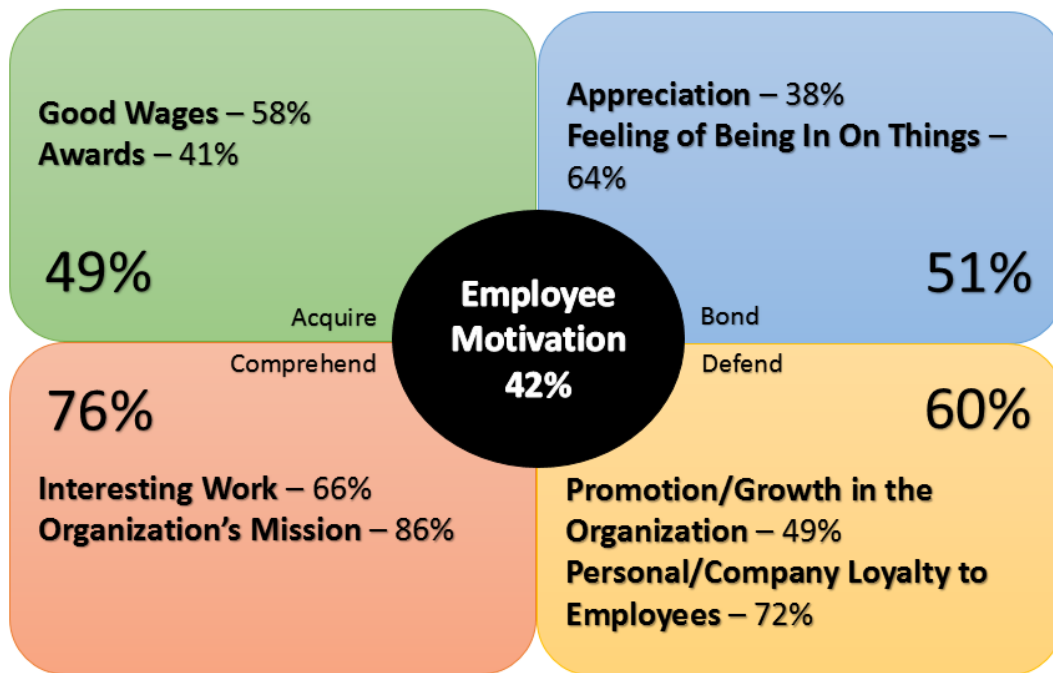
Good Wages – 58%
Awards – 41%

49%

Acquire

Appreciation – 38%
Feeling of Being In On Things – 64%

51%

Bond

Employee Motivation 42%

Comprehend

76%

Interesting Work – 66%
Organization’s Mission – 86%

Defend

60%

Promotion/Growth in the Organization – 49%
Personal/Company Loyalty to Employees – 72%